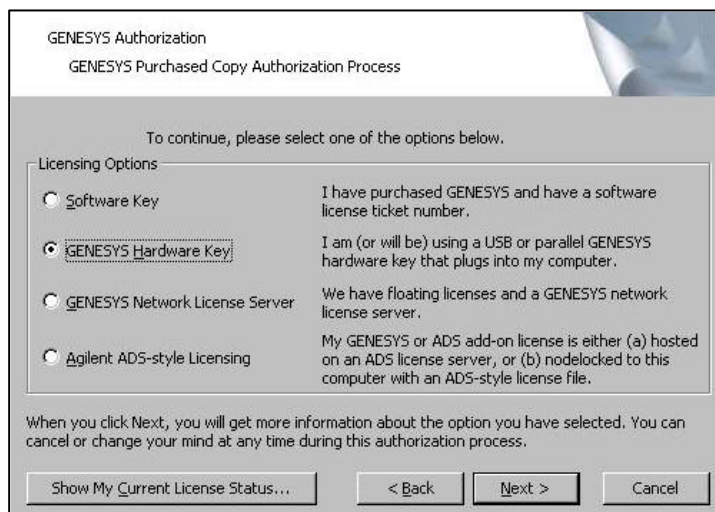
GENESYS Authorization

GENESYS Purchased Copy Authorization Process

To continue, please select one of the options below.

Licensing Options

Software Key

I have purchased GENESYS and have a software license ticket number.

GENESYS Hardware Key

I am (or will be) using a USB or parallel GENESYS hardware key that plugs into my computer.

GENESYS Network License Server

We have floating licenses and a GENESYS network license server.

Agilent ADS-style Licensing

My GENESYS or ADS add-on license is either (a) hosted on an ADS license server, or (b) nodelocked to this computer with an ADS-style license file.

When you click Next, you will get more information about the option you have selected. You can cancel or change your mind at any time during this authorization process.

Show My Current License Status...

< Back

Next >

Cancel